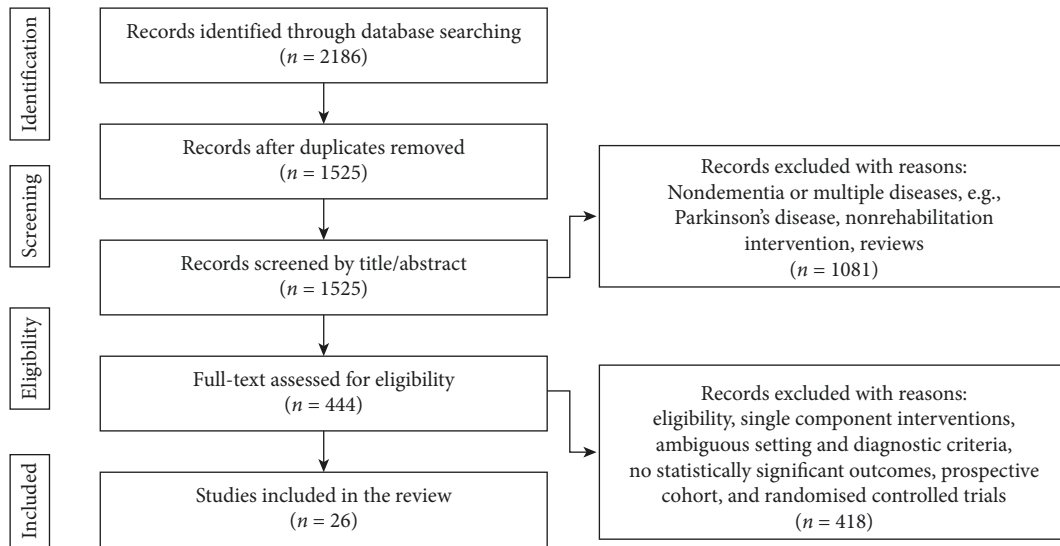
Identification

Records identified through database searching ($n = 2186$)

Screening

Records after duplicates removed ($n = 1525$)

Records screened by title/abstract ($n = 1525$)

Records excluded with reasons: Nondementia or multiple diseases, e.g., Parkinson's disease, nonrehabilitation intervention, reviews ($n = 1081$)

Eligibility

Full-text assessed for eligibility ($n = 444$)

Records excluded with reasons: eligibility, single component interventions, ambiguous setting and diagnostic criteria, no statistically significant outcomes, prospective cohort, and randomised controlled trials ($n = 418$)

Included

Studies included in the review ($n = 26$)